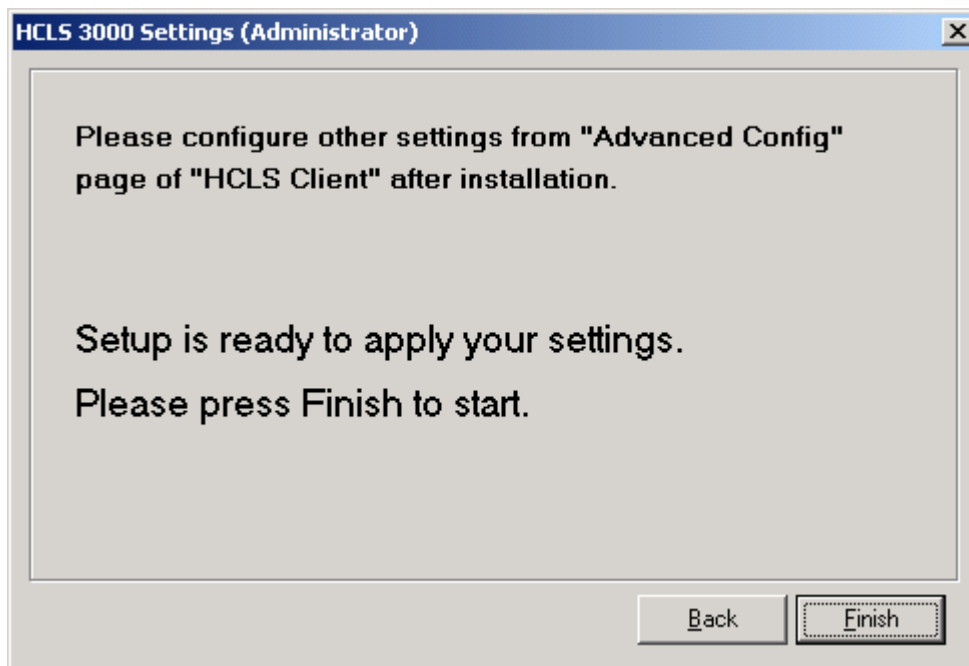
HCLS 3000 Settings (Administrator)

×

Please configure other settings from "Advanced Config" page of "HCLS Client" after installation.

Setup is ready to apply your settings.

Please press Finish to start.

Back

Finish